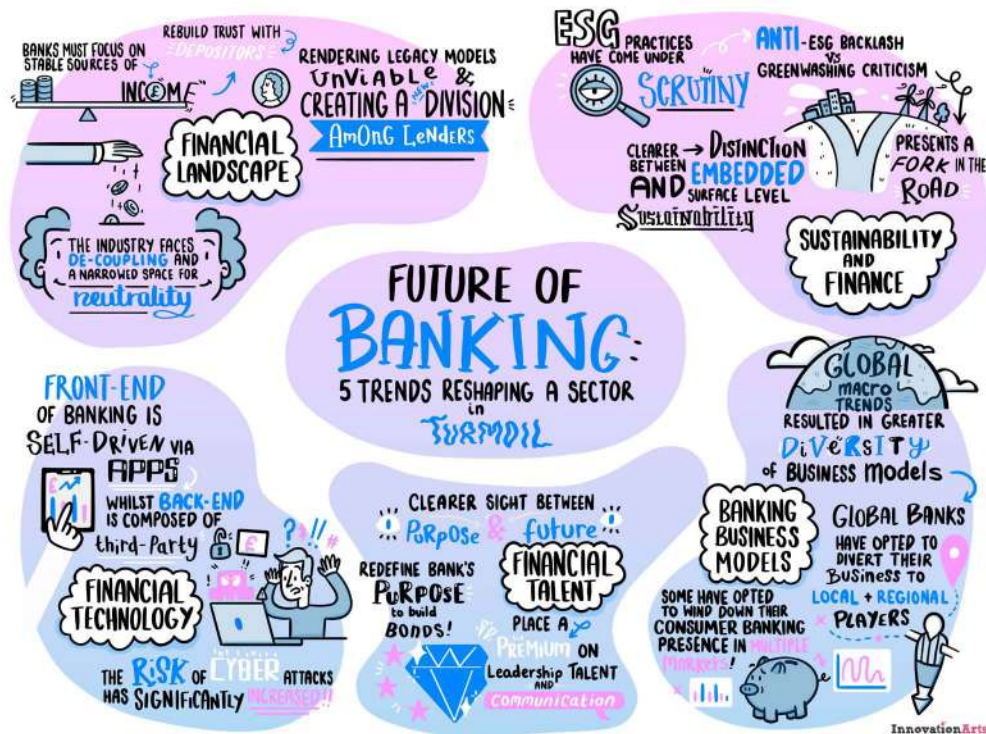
BANKS MUST FOCUS ON STABLE SOURCES OF INCOME

REBUILD TRUST WITH DEPOSITORS

RENDERING LEGACY MODELS UNVIABLE & CREATING A NEW DIVISION AMONG LENDERS

FINANCIAL LANDSCAPE

THE INDUSTRY FACES DE-COUPLING AND A NARROWED SPACE FOR NEUTRALITY

ESG PRACTICES HAVE COME UNDER SCRUTINY

ANTI-ESG BACKLASH VS GREENWASHING CRITICISM

CLEARER → DISTINCTION BETWEEN EMBEDDED AND SURFACE LEVEL SUSTAINABILITY

PRESENTS A FORK IN THE ROAD

SUSTAINABILITY AND FINANCE

FUTURE OF BANKING
5 TRENDS RESHAPING A SECTOR in TURMOIL

FRONT-END OF BANKING IS SELF-DRIVEN VIA APPS

WHILST BACK-END IS COMPOSED OF third-Party

FINANCIAL TECHNOLOGY

THE RISK OF CYBER ATTACKS HAS SIGNIFICANTLY INCREASED!!

CLEARER SIGHT BETWEEN PURPOSE & FUTURE

REDEFINE BANK'S PURPOSE to build BONDS!

FINANCIAL TALENT

PLACE A PREMIUM ON Leadership TALENT AND Communication

GLOBAL MACRO TRENDS RESULTED IN GREATER DIVERSITY of BUSINESS models

BANKING BUSINESS MODELS

GLOBAL BANKS HAVE OPTED TO DIVERT THEIR BUSINESS TO LOCAL + REGIONAL PLAYERS

SOME HAVE OPTED TO WIND DOWN THEIR CONSUMER BANKING PRESENCE IN MULTIPLE MARKETS

InnovationArts